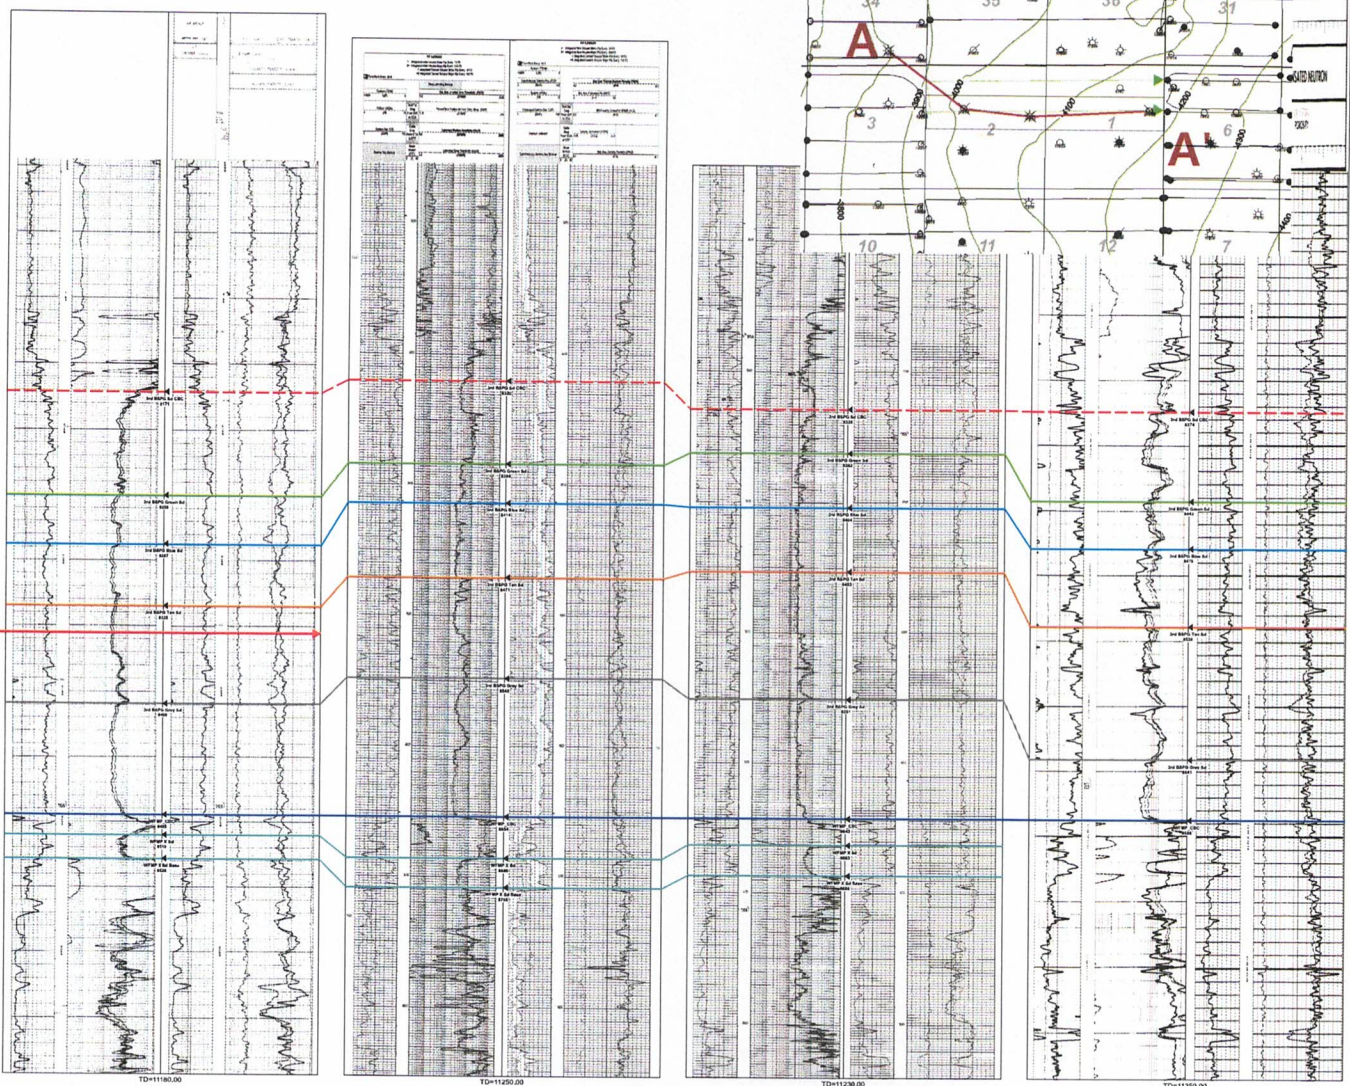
34
35
36
31
A
A'
3
2
1
6
10
11
12
7
3900
4000
4100
4200
4300
3800
4400
SATED NEUTRON

3rd BSPG Sd CBC
3rd BSPG Green Sd
3rd BSPG Blue Sd
3rd BSPG Tan Sd
3rd BSPG Grey Sd
WFMP CBC
WFMP A Sd
WFMP A Sd Base

TD=11180.00
TD=11250.00
TD=11230.00
TD=11350.00